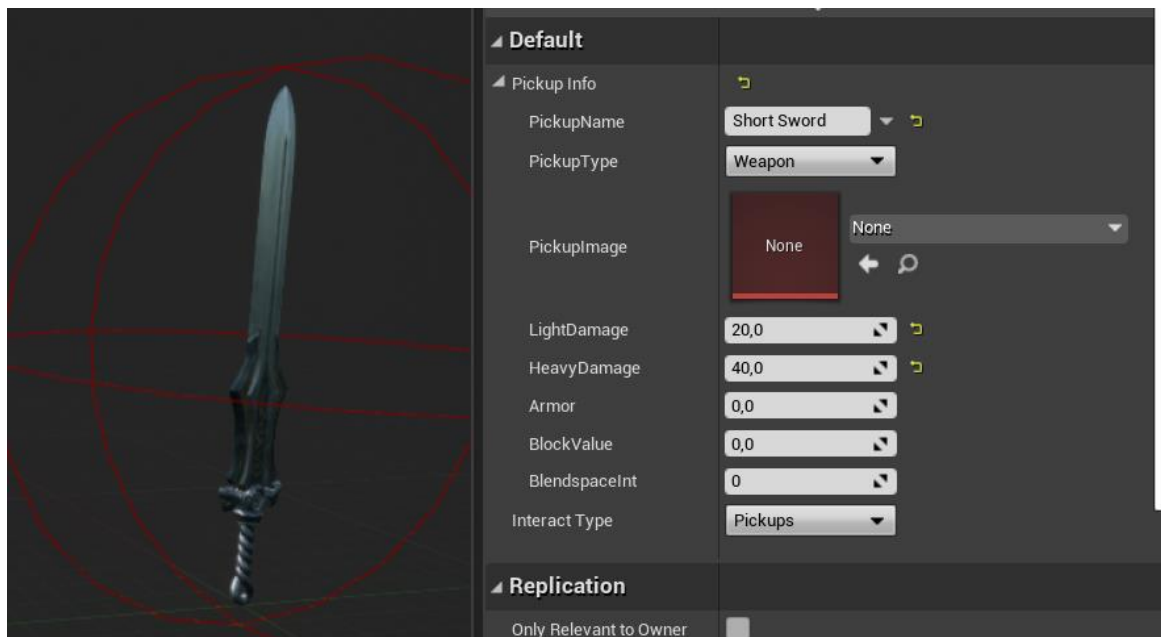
Default

Pickup Info

| | |
|---|---|
| PickupName | Short Sword |
| PickupType | Weapon |
| PickupImage | None None |
| LightDamage | 20,0 |
| HeavyDamage | 40,0 |
| Armor | 0,0 |
| BlockValue | 0,0 |
| BlendspaceInt | 0 |
| Interact Type | Pickups |

Replication

Only Relevant to Owner